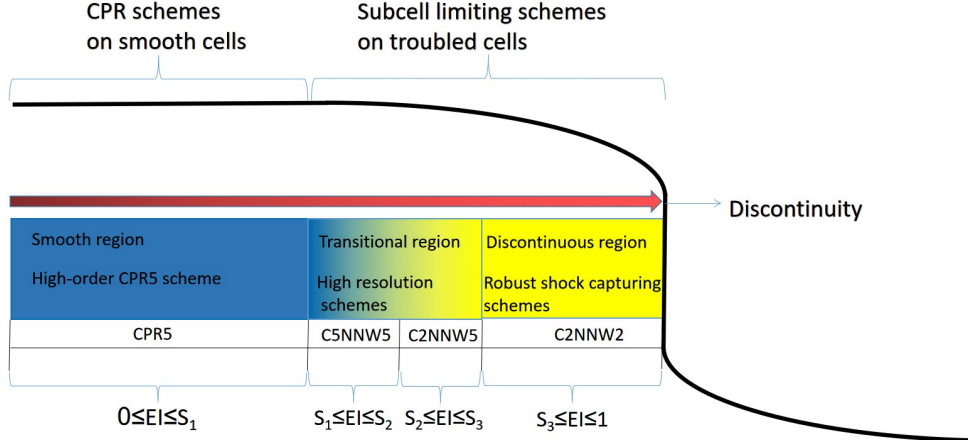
CPR schemes on smooth cells

Subcell limiting schemes on troubled cells

Discontinuity

Smooth region

High-order CPR5 scheme

Transitional region

High resolution schemes

Discontinuous region

Robust shock capturing schemes

CPR5

C5NNW5

C2NNW5

C2NNW2

$0 \leq EI \leq S_1$

$S_1 \leq EI \leq S_2$

$S_2 \leq EI \leq S_3$

$S_3 \leq EI \leq 1$